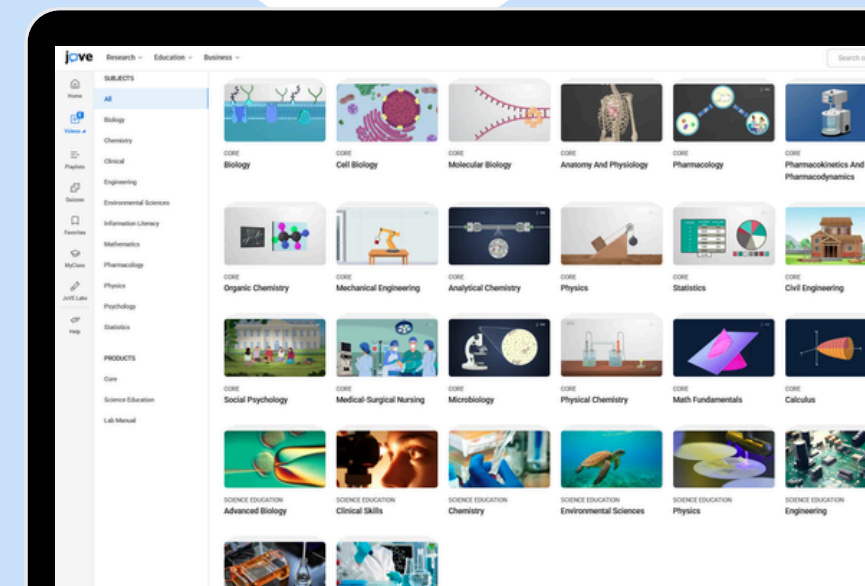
jove Research Education Business

Search

Home
Videos
Playlists
Quizzes
Favorites
MyClass
JoVE Labs
Help

SUBJECTS
All
Biology
Chemistry
Clinical
Engineering
Environmental Sciences
Information Literacy
Mathematics
Pharmacology
Physics
Psychology
Statistics

PRODUCTS
Core
Science Education
Lab Manual

CORE
Biology

CORE
Cell Biology

CORE
Molecular Biology

CORE
Anatomy And Physiology

CORE
Pharmacology

CORE
Pharmacokinetics And Pharmacodynamics

CORE
Organic Chemistry

CORE
Mechanical Engineering

CORE
Analytical Chemistry

CORE
Physics

CORE
Statistics

CORE
Civil Engineering

CORE
Social Psychology

CORE
Medical-Surgical Nursing

CORE
Microbiology

CORE
Physical Chemistry

CORE
Math Fundamentals

CORE
Calculus

SCIENCE EDUCATION
Advanced Biology

SCIENCE EDUCATION
Clinical Skills

SCIENCE EDUCATION
Chemistry

SCIENCE EDUCATION
Environmental Sciences

SCIENCE EDUCATION
Physics

SCIENCE EDUCATION
Engineering